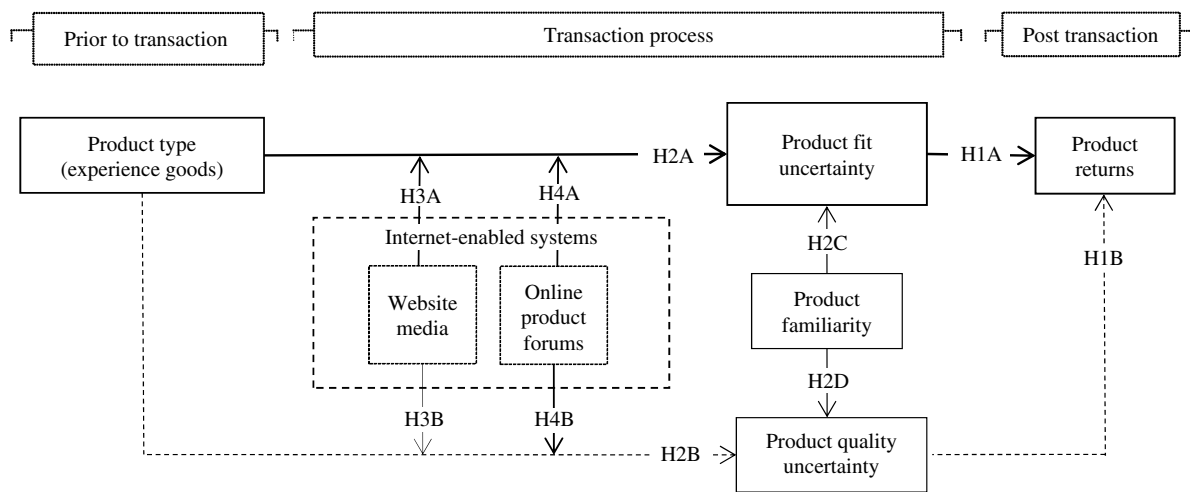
Prior to transaction

Transaction process

Post transaction

Product type (experience goods)

H2A

Product fit uncertainty

H1A

Product returns

H3A

H4A

Internet-enabled systems

Website media

Online product forums

H2C

Product familiarity

H1B

H2D

H3B

H4B

H2B

Product quality uncertainty